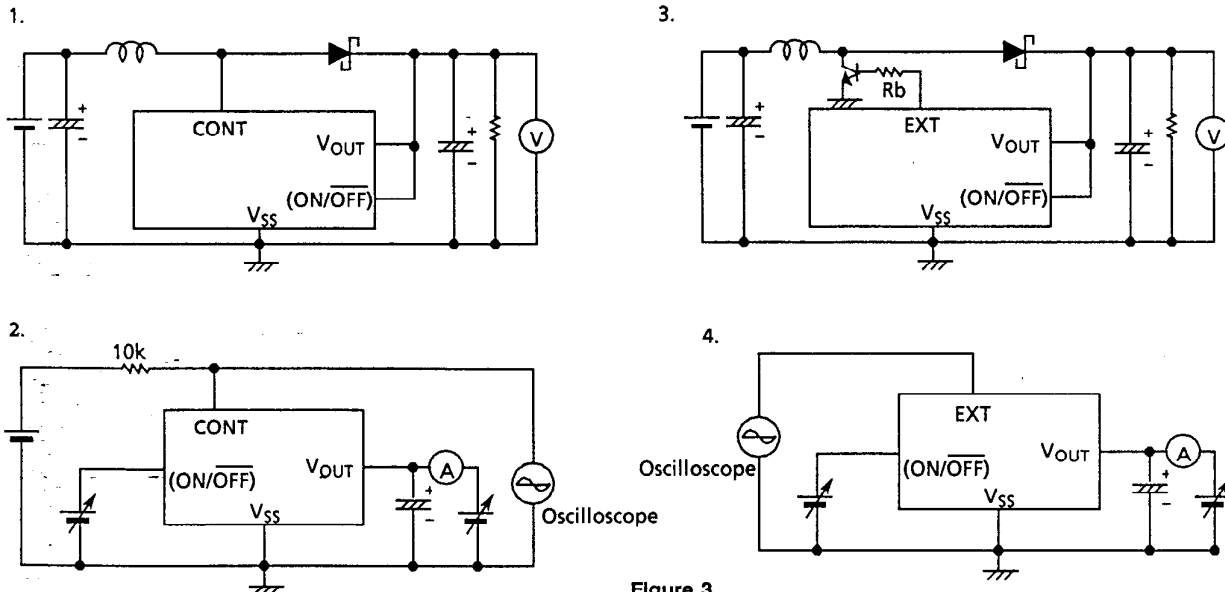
1.

CONT

$V_{OUT}$

(ON/$\overline{OFF}$)

$V_{SS}$

V

3.

Rb

EXT

$V_{OUT}$

(ON/$\overline{OFF}$)

$V_{SS}$

V

2.

10k

CONT

(ON/$\overline{OFF}$)

$V_{OUT}$

$V_{SS}$

A

Oscilloscope

4.

EXT

Oscilloscope

(ON/$\overline{OFF}$)

$V_{OUT}$

$V_{SS}$

A

Figure 3